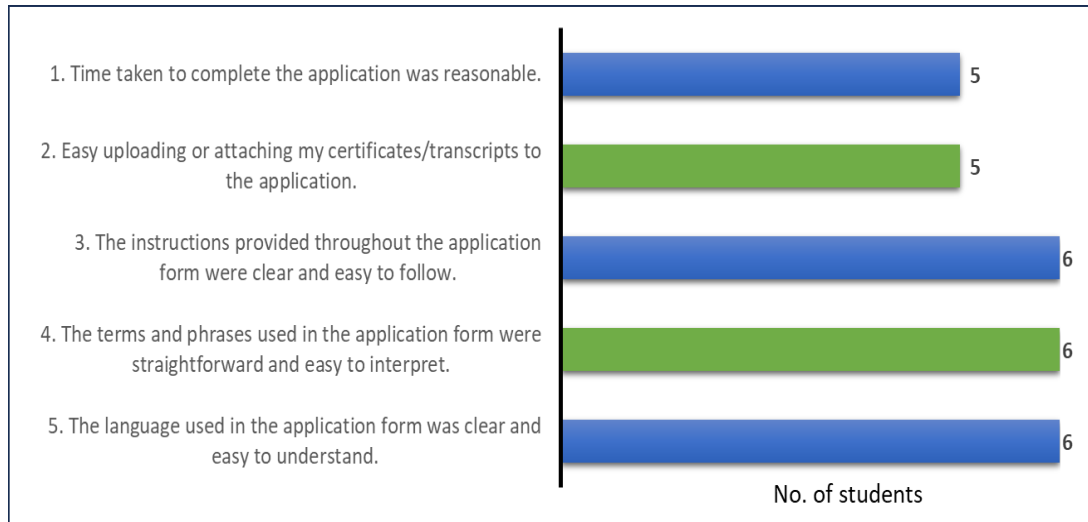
1. Time taken to complete the application was reasonable.

5

2. Easy uploading or attaching my certificates/transcripts to the application.

5

3. The instructions provided throughout the application form were clear and easy to follow.

6

4. The terms and phrases used in the application form were straightforward and easy to interpret.

6

5. The language used in the application form was clear and easy to understand.

6

No. of students